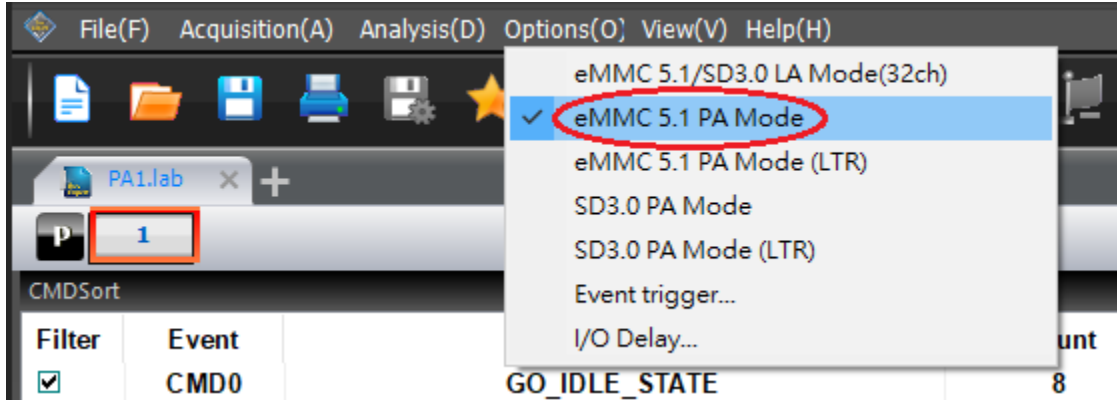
File(F) Acquisition(A) Analysis(D) Options(O) View(V) Help(H)

eMMC 5.1/SD3.0 LA Mode(32ch)
✓ eMMC 5.1 PA Mode
eMMC 5.1 PA Mode (LTR)
SD3.0 PA Mode
SD3.0 PA Mode (LTR)
Event trigger...
I/O Delay...

PA1.lab × +

P 1

CMDSort

| Filter | Event | | unt |
|---|---|---|---|
| ☑ | CMD0 | GO_IDLE_STATE | 8 |